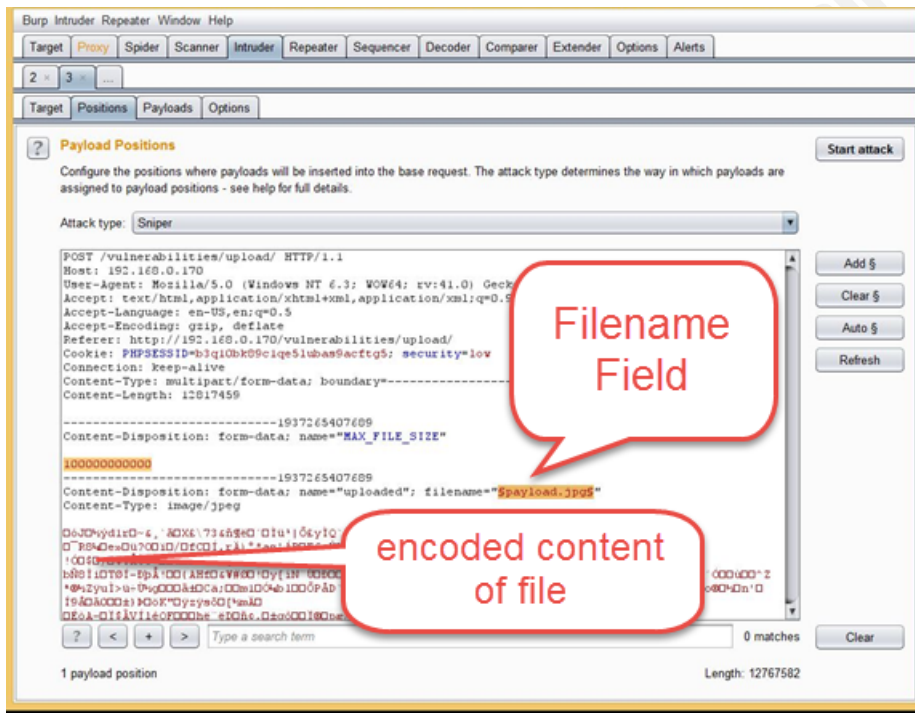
Burp Intruder Repeater Window Help

Target Proxy Spider Scanner Intruder Repeater Sequencer Decoder Comparer Extender Options Alerts

2 × 3 × ...

Target Positions Payloads Options

?

Payload Positions

Configure the positions where payloads will be inserted into the base request. The attack type determines the way in which payloads are assigned to payload positions - see help for full details.

Start attack

Attack type: Sniper

POST /vulnerabilities/upload/ HTTP/1.1
Host: 192.168.0.170
User-Agent: Mozilla/5.0 (Windows NT 6.3; WOW64; rv:41.0) Geck
Accept: text/html,application/xhtml+xml,application/xml;q=0.9
Accept-Language: en-US,en;q=0.5
Accept-Encoding: gzip, deflate
Referer: http://192.168.0.170/vulnerabilities/upload/
Cookie: PHPSESSID=b3qi0bk09ciqe5lubam9acftg5; security=low
Connection: keep-alive
Content-Type: multipart/form-data; boundary=-------------------
Content-Length: 12817459

-----------------------------193726540​7689
Content-Disposition: form-data; name="MAX_FILE_SIZE"

100000000000
-----------------------------1937265407689
Content-Disposition: form-data; name="uploaded"; filename="§payload.jpg§"
Content-Type: image/jpeg

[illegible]

Filename Field

encoded content of file

Add §

Clear §

Auto §

Refresh

? < + > Type a search term 0 matches

Clear

1 payload position

Length: 12767582